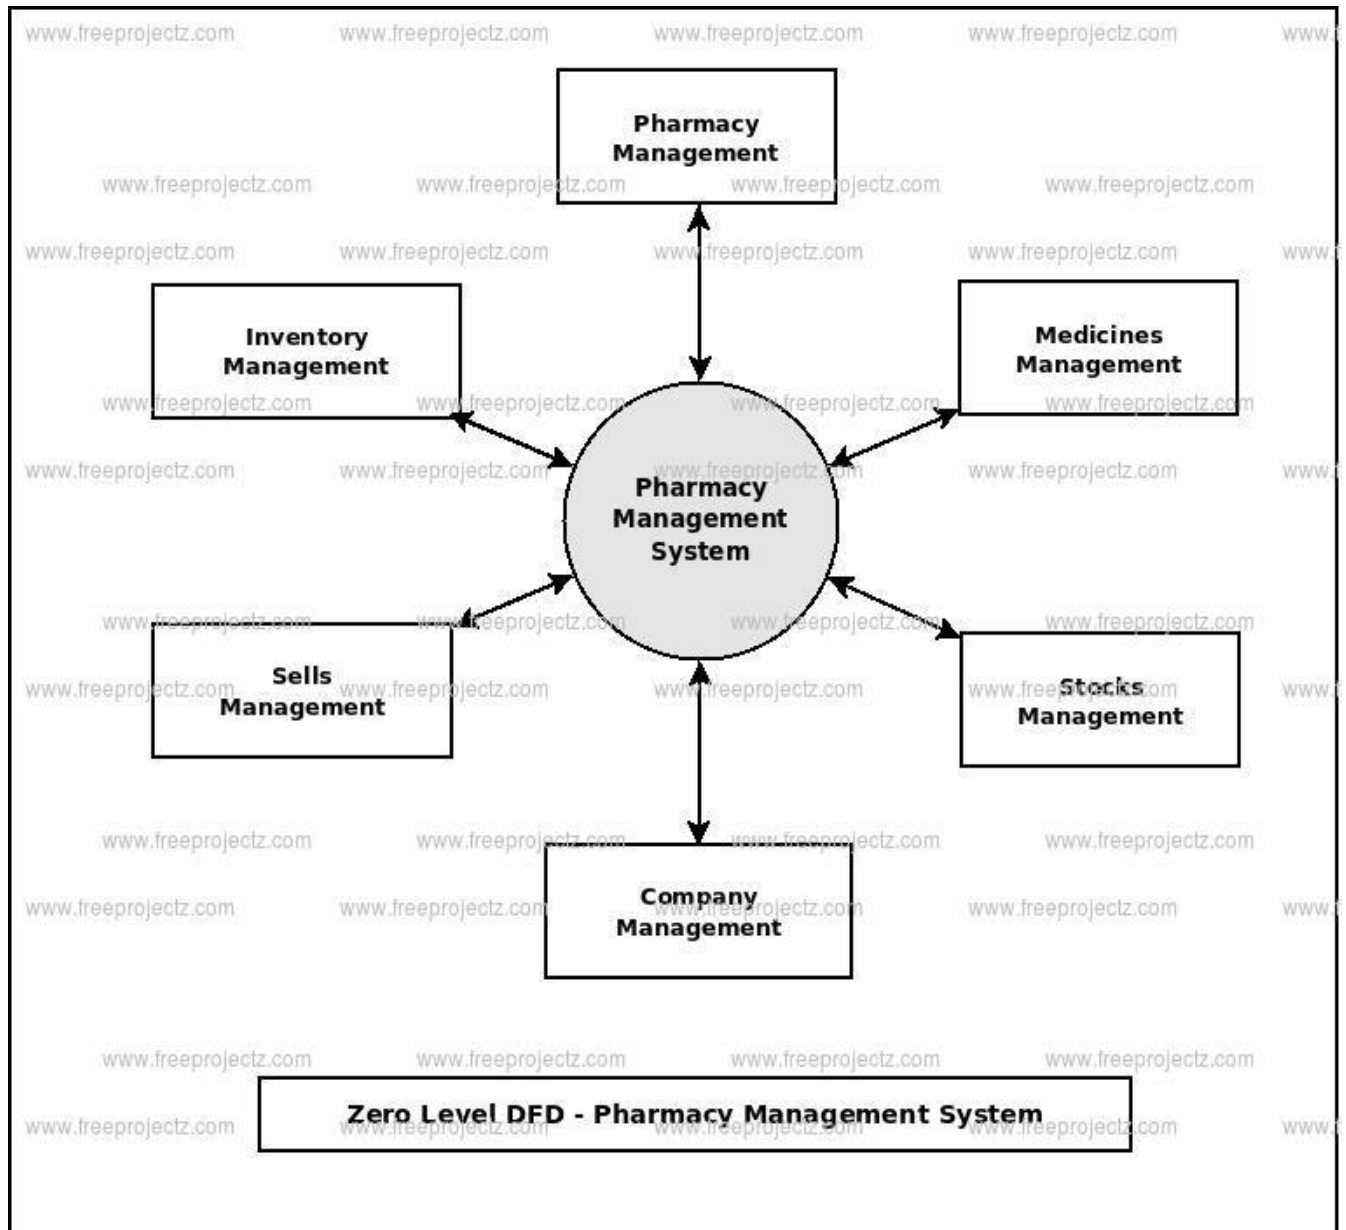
Pharmacy Management

Inventory Management

Medicines Management

Pharmacy Management System

Sells Management

Stocks Management

Company Management

Zero Level DFD - Pharmacy Management System

www.freeprojectz.com